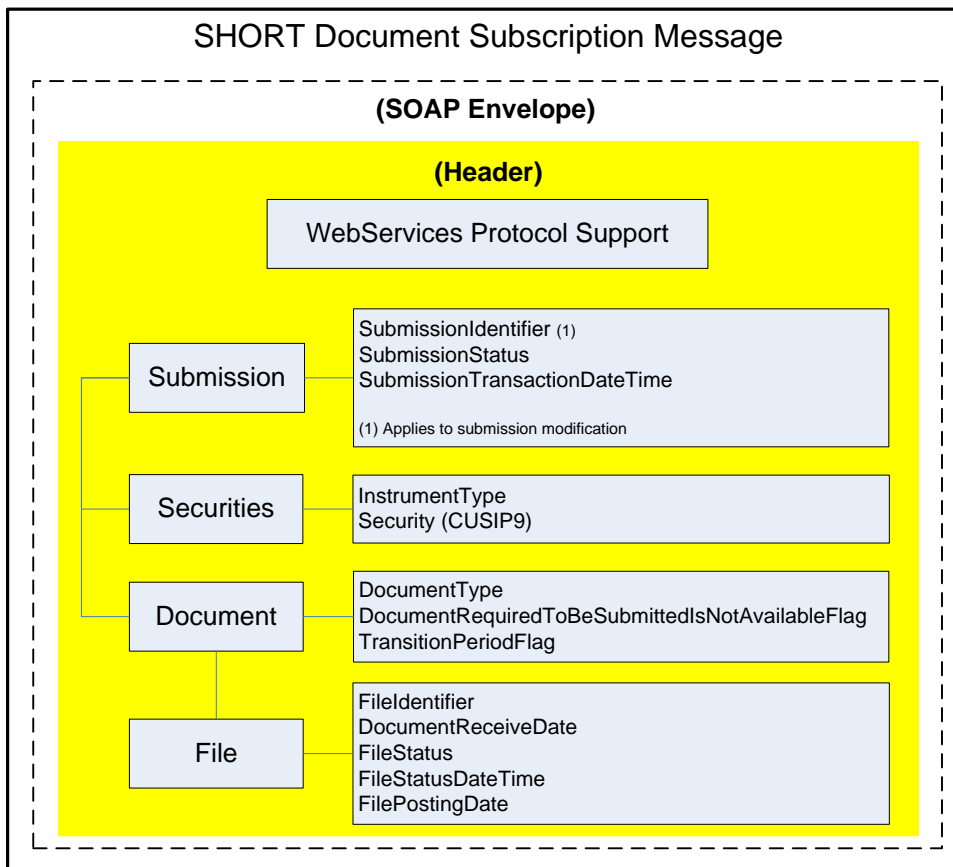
SHORT Document Subscription Message

(SOAP Envelope)

(Header)

WebServices Protocol Support

Submission

SubmissionIdentifier (1)
SubmissionStatus
SubmissionTransactionDateTime

(1) Applies to submission modification

Securities

InstrumentType
Security (CUSIP9)

Document

DocumentType
DocumentRequiredToBeSubmittedIsNotAvailableFlag
TransitionPeriodFlag

File

FileIdentifier
DocumentReceiveDate
FileStatus
FileStatusDateTime
FilePostingDate